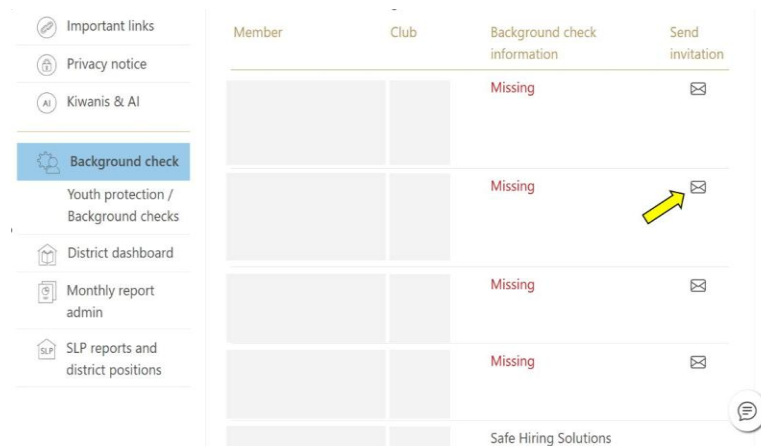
Important links

Privacy notice

AI Kiwanis & AI

Background check

Youth protection / Background checks

District dashboard

Monthly report admin

SLP SLP reports and district positions

| Member | Club | Background check information | Send invitation |
|---|---|---|---|
| | | Missing | |
| | | Missing | |
| | | Missing | |
| | | Missing | |
| | | Safe Hiring Solutions | |